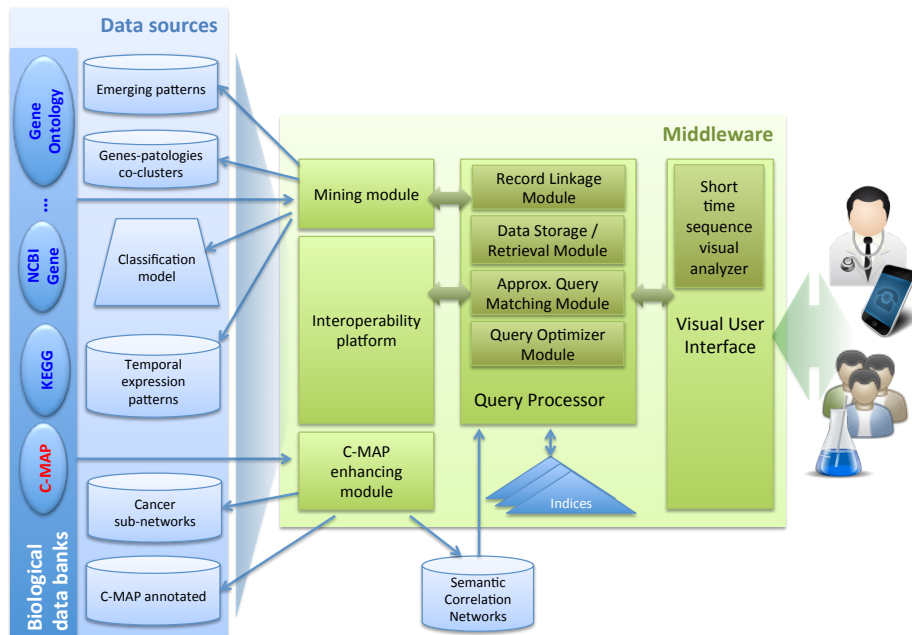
Data sources

Gene Ontology

...

NCBI Gene

KEGG

C-MAP

Biological data banks

Emerging patterns

Genes-patologies co-clusters

Classification model

Temporal expression patterns

Cancer sub-networks

C-MAP annotated

Middleware

Mining module

Interoperability platform

C-MAP enhancing module

Record Linkage Module

Data Storage / Retrieval Module

Approx. Query Matching Module

Query Optimizer Module

Query Processor

Indices

Semantic Correlation Networks

Short time sequence visual analyzer

Visual User Interface